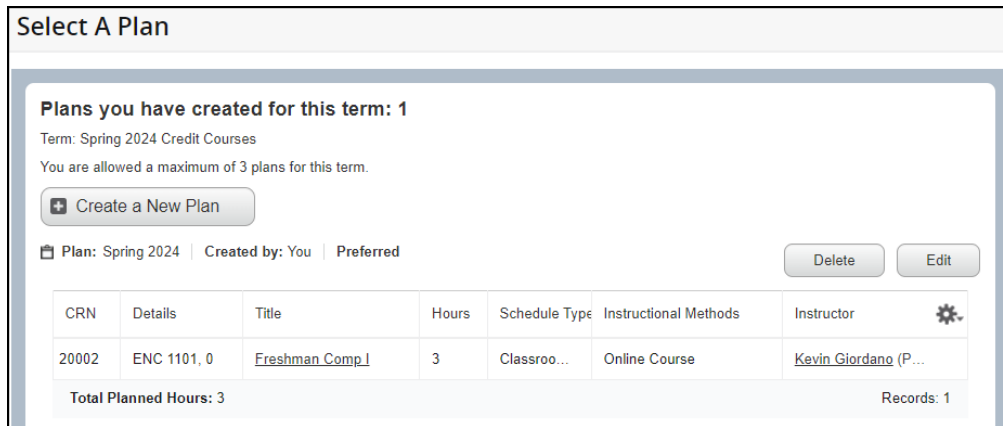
Select A Plan

Plans you have created for this term: 1

Term: Spring 2024 Credit Courses

You are allowed a maximum of 3 plans for this term.

Create a New Plan

Plan: Spring 2024 | Created by: You | Preferred

Delete Edit

| CRN | Details | Title | Hours | Schedule Type | Instructional Methods | Instructor |
|---|---|---|---|---|---|---|
| 20002 | ENC 1101, 0 | Freshman Comp I | 3 | Classroo... | Online Course | Kevin Giordano (P... |

Total Planned Hours: 3

Records: 1